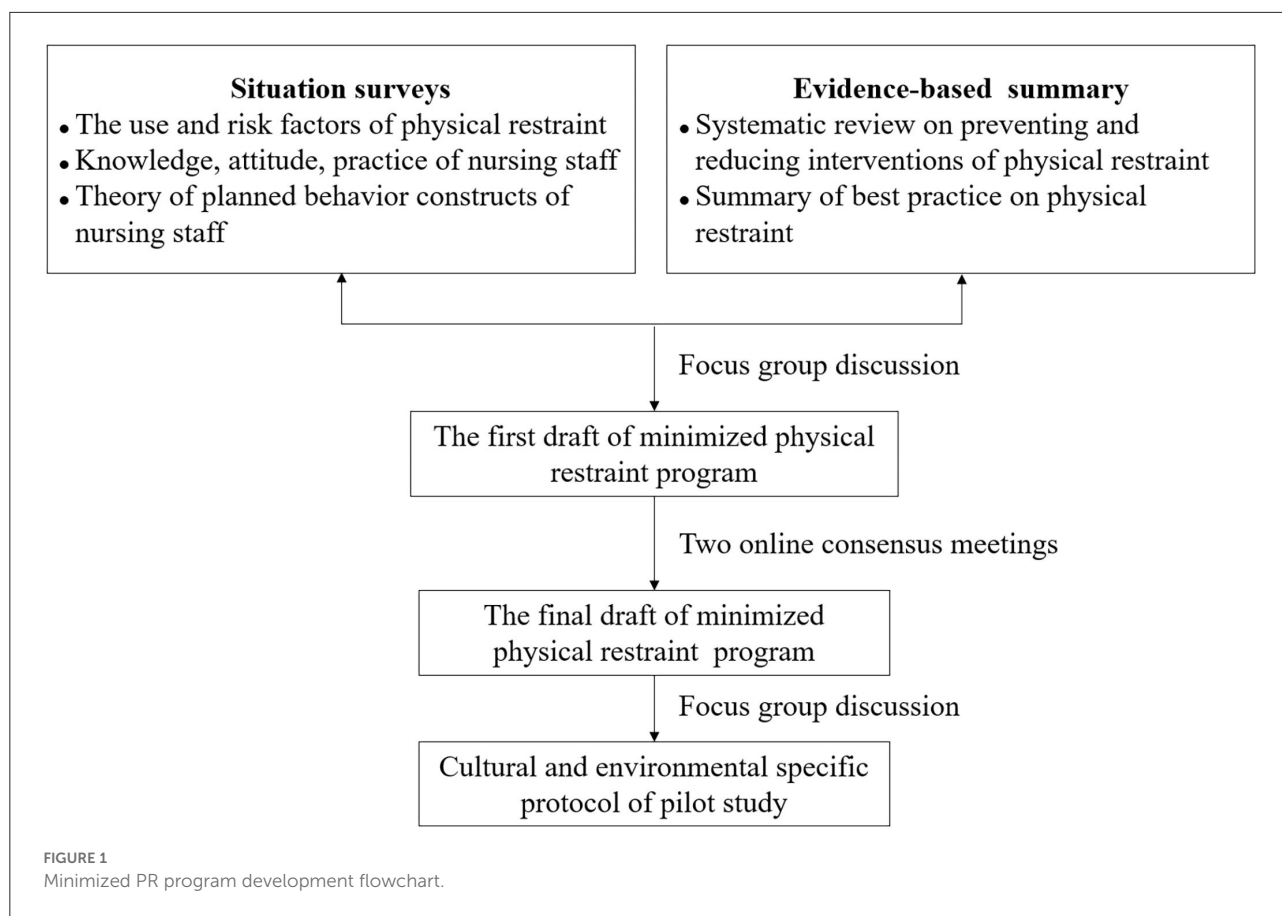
**Situation surveys**
- The use and risk factors of physical restraint
- Knowledge, attitude, practice of nursing staff
- Theory of planned behavior constructs of nursing staff

**Evidence-based summary**
- Systematic review on preventing and reducing interventions of physical restraint
- Summary of best practice on physical restraint

Focus group discussion

The first draft of minimized physical restraint program

Two online consensus meetings

The final draft of minimized physical restraint program

Focus group discussion

Cultural and environmental specific protocol of pilot study

FIGURE 1
Minimized PR program development flowchart.